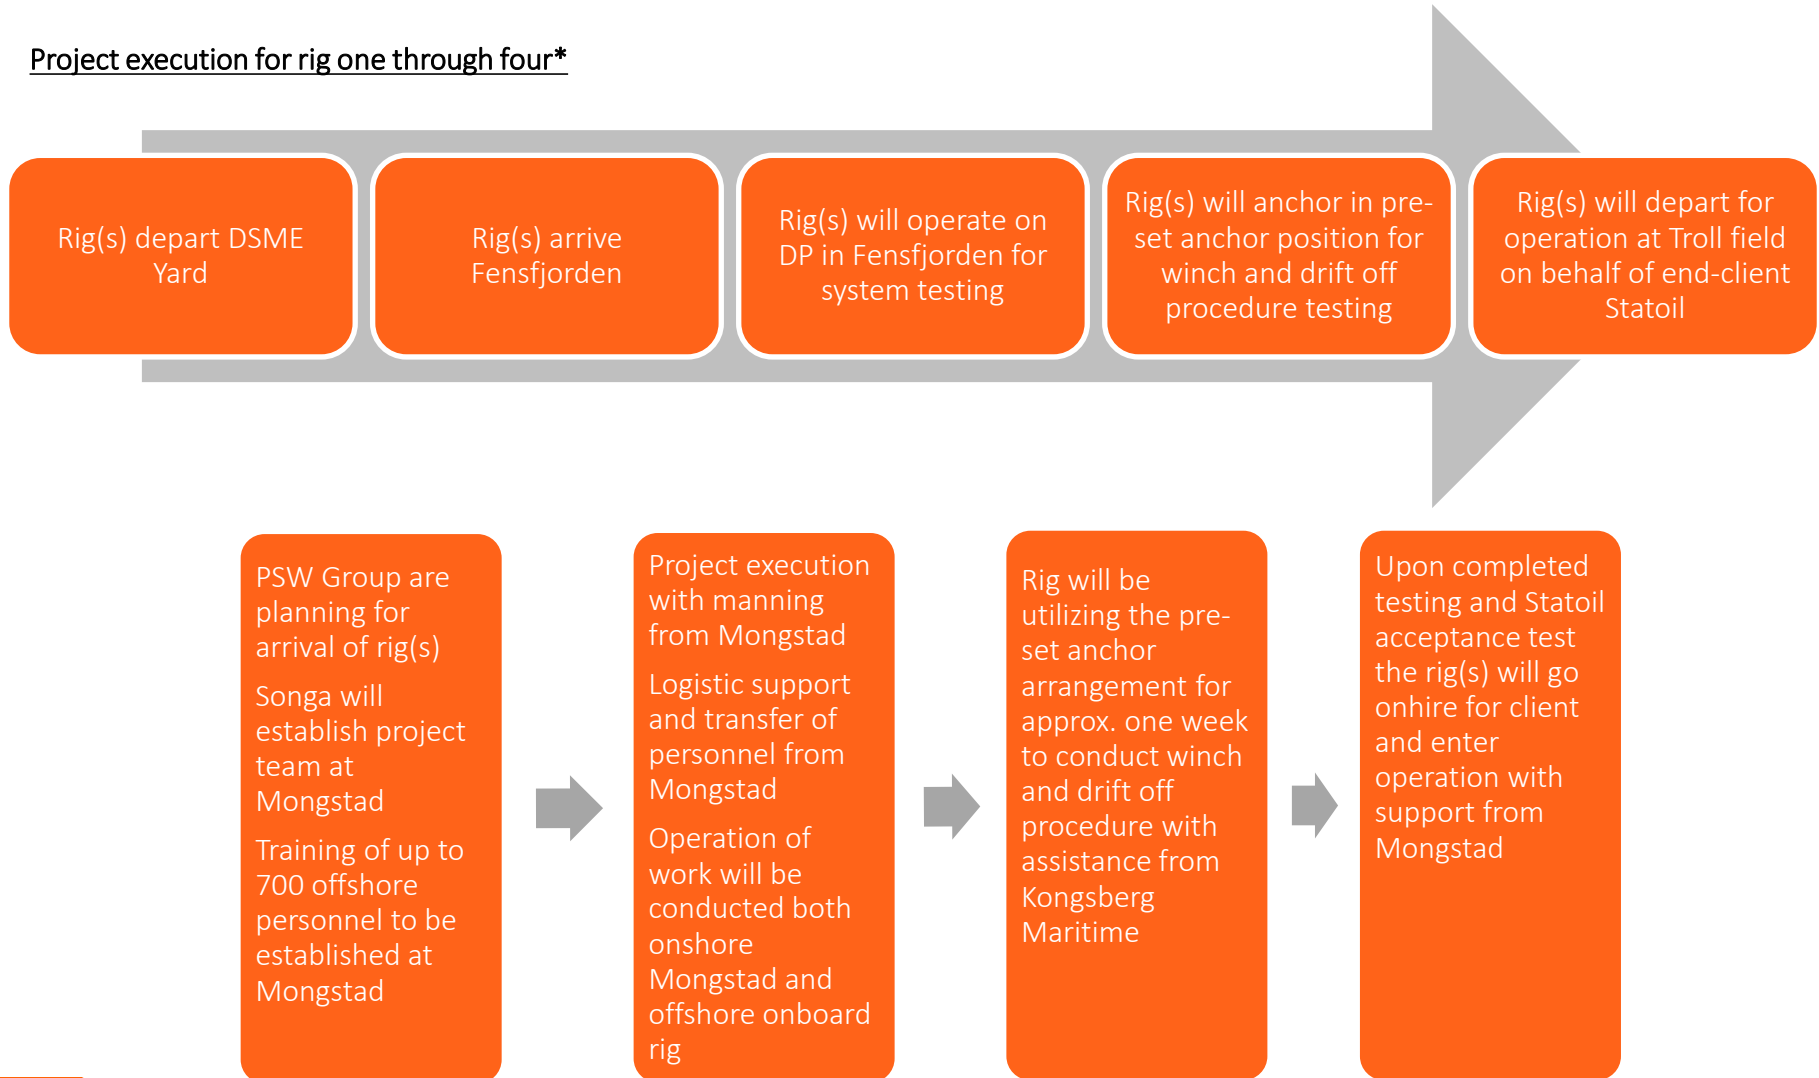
Project execution for rig one through four*

Rig(s) depart DSME Yard

Rig(s) arrive Fensfjorden

Rig(s) will operate on DP in Fensfjorden for system testing

Rig(s) will anchor in pre-set anchor position for winch and drift off procedure testing

Rig(s) will depart for operation at Troll field on behalf of end-client Statoil

PSW Group are planning for arrival of rig(s)

Songa will establish project team at Mongstad

Training of up to 700 offshore personnel to be established at Mongstad

Project execution with manning from Mongstad

Logistic support and transfer of personnel from Mongstad

Operation of work will be conducted both onshore Mongstad and offshore onboard rig

Rig will be utilizing the pre-set anchor arrangement for approx. one week to conduct winch and drift off procedure with assistance from Kongsberg Maritime

Upon completed testing and Statoil acceptance test the rig(s) will go onhire for client and enter operation with support from Mongstad